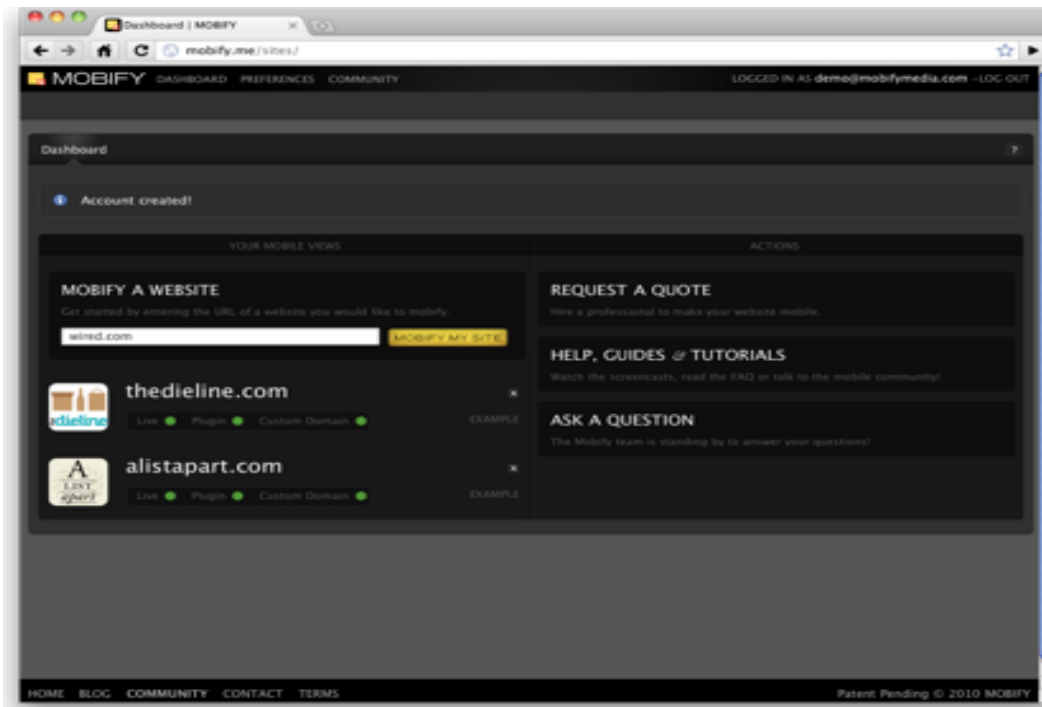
Dashboard | MOBIFY

mobify.me/sites/

MOBIFY DASHBOARD PREFERENCES COMMUNITY

LOGGED IN AS demo@mobifymedia.com - LOG OUT

Dashboard

?

Account created!

YOUR MOBILE VIEWS

ACTIONS

MOBIFY A WEBSITE

Get started by entering the URL of a website you would like to mobify.

wired.com

MOBIFY MY SITE

REQUEST A QUOTE

Hire a professional to make your website mobile.

HELP, GUIDES & TUTORIALS

Watch the screencasts, read the FAQ or talk to the mobile community!

ASK A QUESTION

The Mobify team is standing by to answer your questions!

dieline

thedieline.com

Live Plugin Custom Domain

EXAMPLE

A LIST apart

alistapart.com

Live Plugin Custom Domain

EXAMPLE

HOME BLOG COMMUNITY CONTACT TERMS

Patent Pending © 2010 MOBIFY